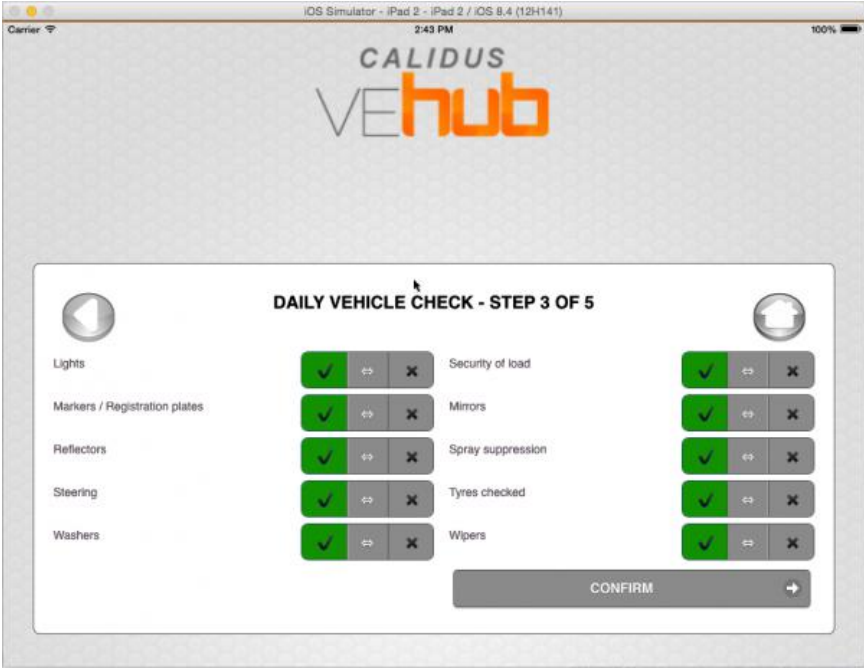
iOS Simulator - iPad 2 - iPad 2 / iOS 8.4 (12H141)

Carrier

2:43 PM

100%

CALIDUS

VEhub

DAILY VEHICLE CHECK - STEP 3 OF 5

Lights ✓ ⇔ ✕

Markers / Registration plates ✓ ⇔ ✕

Reflectors ✓ ⇔ ✕

Steering ✓ ⇔ ✕

Washers ✓ ⇔ ✕

Security of load ✓ ⇔ ✕

Mirrors ✓ ⇔ ✕

Spray suppression ✓ ⇔ ✕

Tyres checked ✓ ⇔ ✕

Wipers ✓ ⇔ ✕

CONFIRM